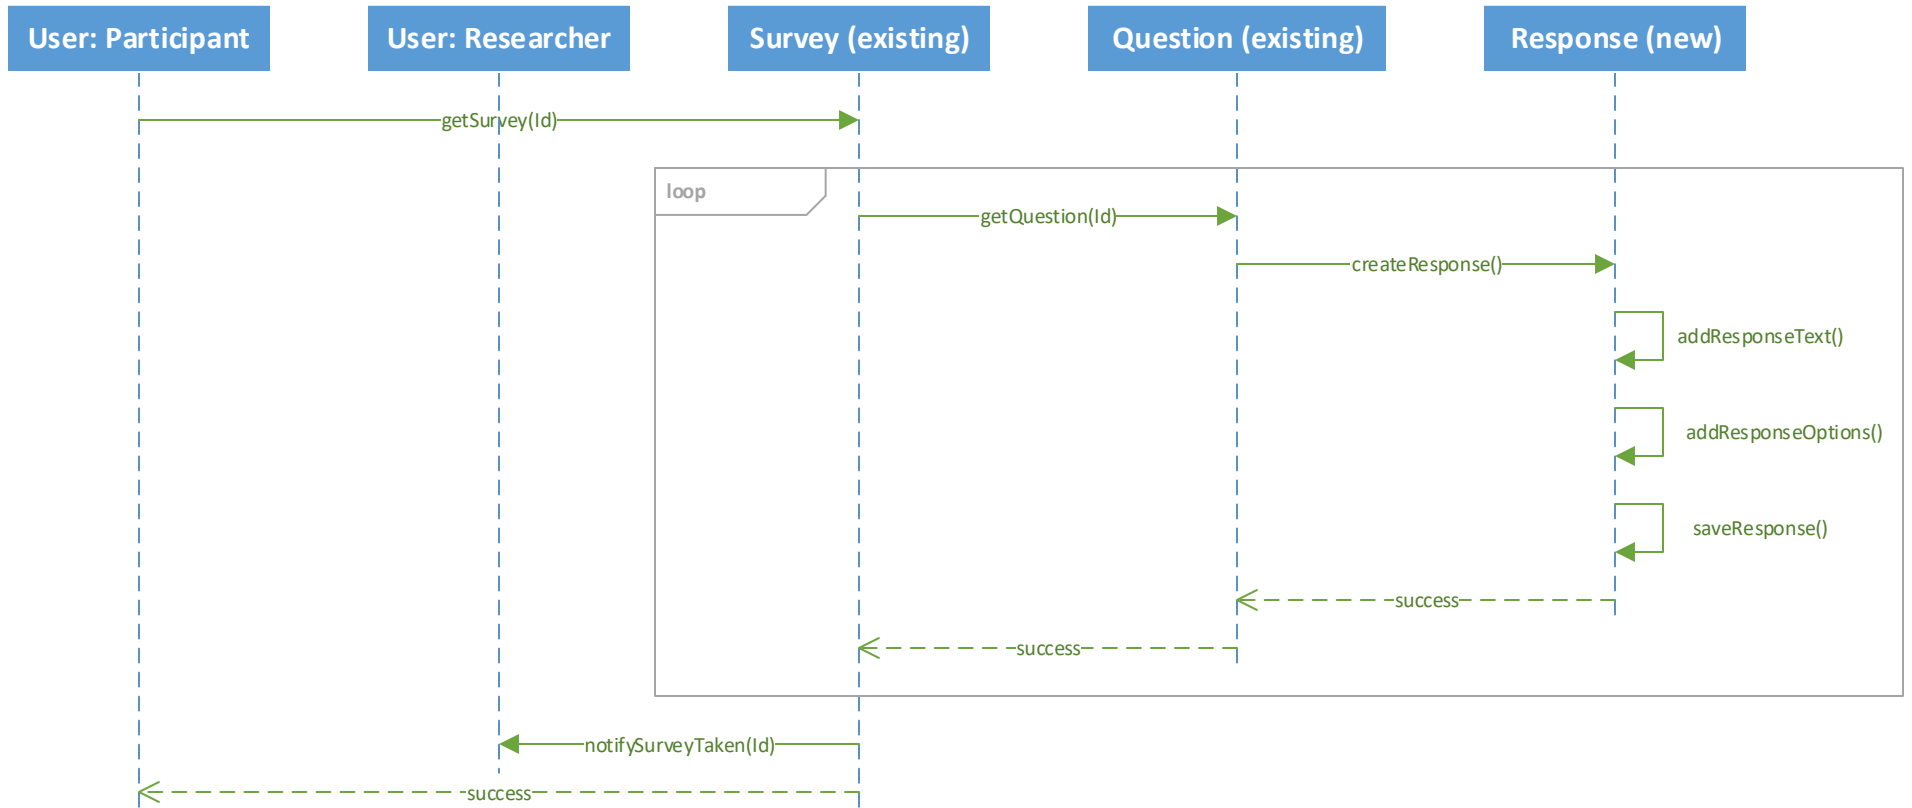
User: Participant

User: Researcher

Survey (existing)

Question (existing)

Response (new)

getSurvey(Id)

loop

getQuestion(Id)

createResponse()

addResponseText()

addResponseOptions()

saveResponse()

success

success

notifySurveyTaken(Id)

success